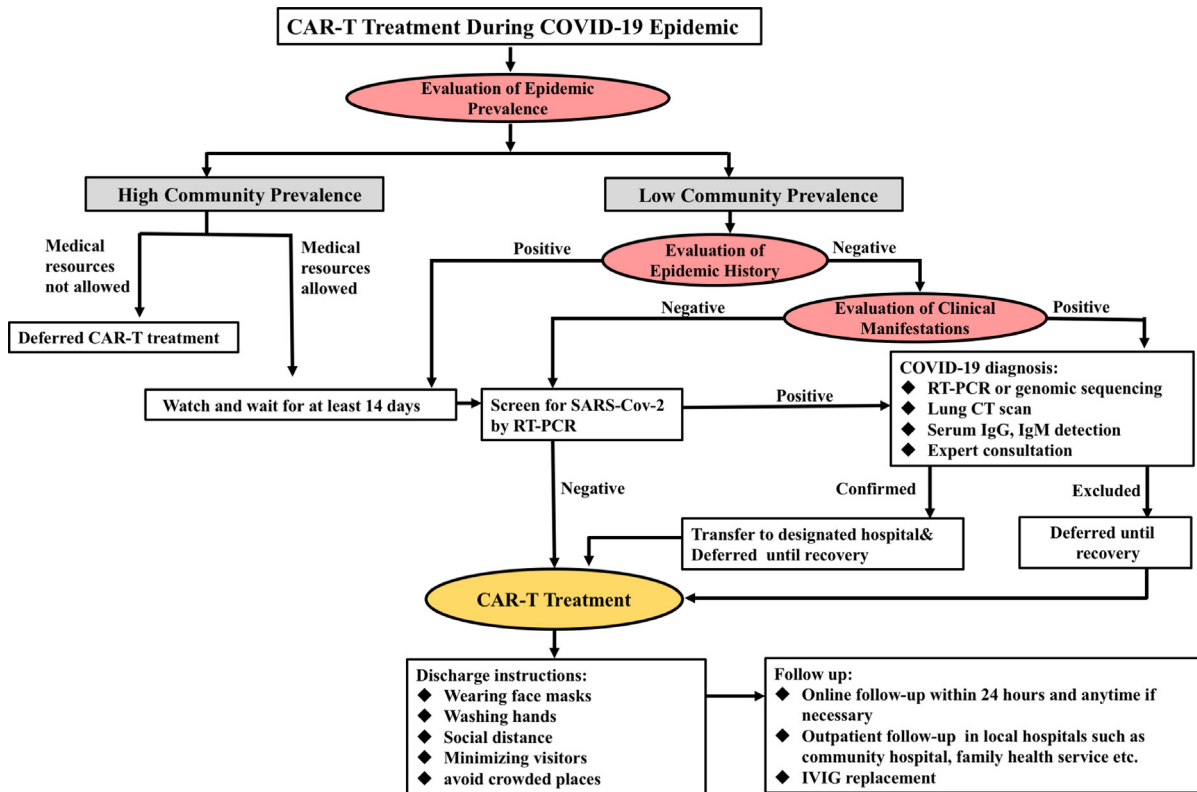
CAR-T Treatment During COVID-19 Epidemic

Evaluation of Epidemic Prevalence

High Community Prevalence

Low Community Prevalence

Medical resources not allowed

Medical resources allowed

Deferred CAR-T treatment

Positive

Evaluation of Epidemic History

Negative

Negative

Evaluation of Clinical Manifestations

Positive

Watch and wait for at least 14 days

Screen for SARS-Cov-2 by RT-PCR

Positive

COVID-19 diagnosis:
◆ RT-PCR or genomic sequencing
◆ Lung CT scan
◆ Serum IgG, IgM detection
◆ Expert consultation

Negative

Confirmed

Excluded

Transfer to designated hospital& Deferred until recovery

Deferred until recovery

CAR-T Treatment

Discharge instructions:
◆ Wearing face masks
◆ Washing hands
◆ Social distance
◆ Minimizing visitors
◆ avoid crowded places

Follow up:
◆ Online follow-up within 24 hours and anytime if necessary
◆ Outpatient follow-up in local hospitals such as community hospital, family health service etc.
◆ IVIG replacement